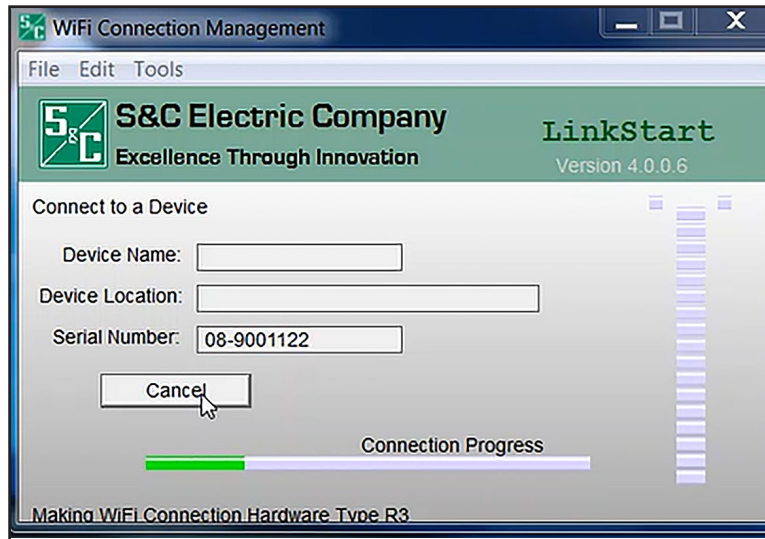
WiFi Connection Management

File Edit Tools

S&C Electric Company
Excellence Through Innovation

LinkStart
Version 4.0.0.6

Connect to a Device

Device Name:
Device Location:
Serial Number: 08-9001122

Cancel

Connection Progress

Making WiFi Connection Hardware Type R3